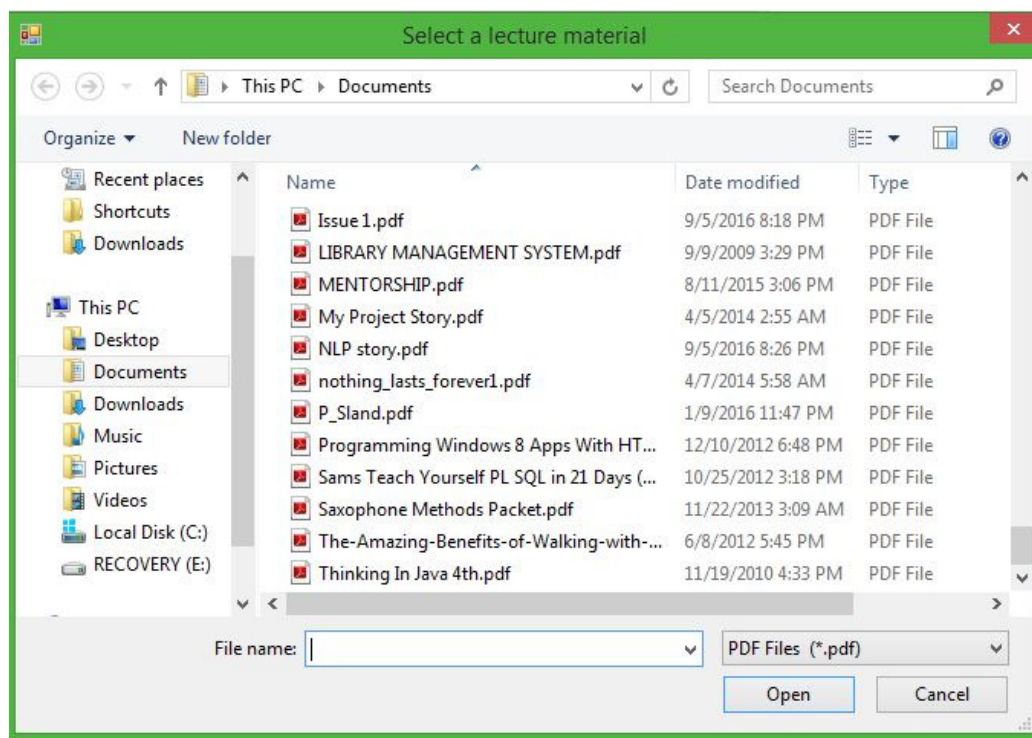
Select a lecture material

This PC ▸ Documents

Search Documents

Organize ▾ New folder

Recent places
Shortcuts
Downloads

This PC
Desktop
Documents
Downloads
Music
Pictures
Videos
Local Disk (C:)
RECOVERY (E:)

| Name | Date modified | Type |
|---|---|---|
| Issue 1.pdf | 9/5/2016 8:18 PM | PDF File |
| LIBRARY MANAGEMENT SYSTEM.pdf | 9/9/2009 3:29 PM | PDF File |
| MENTORSHIP.pdf | 8/11/2015 3:06 PM | PDF File |
| My Project Story.pdf | 4/5/2014 2:55 AM | PDF File |
| NLP story.pdf | 9/5/2016 8:26 PM | PDF File |
| nothing_lasts_forever1.pdf | 4/7/2014 5:58 AM | PDF File |
| P_Sland.pdf | 1/9/2016 11:47 PM | PDF File |
| Programming Windows 8 Apps With HT... | 12/10/2012 6:48 PM | PDF File |
| Sams Teach Yourself PL SQL in 21 Days (... | 10/25/2012 3:18 PM | PDF File |
| Saxophone Methods Packet.pdf | 11/22/2013 3:09 AM | PDF File |
| The-Amazing-Benefits-of-Walking-with-... | 6/8/2012 5:45 PM | PDF File |
| Thinking In Java 4th.pdf | 11/19/2010 4:33 PM | PDF File |

File name:
PDF Files (*.pdf)
Open
Cancel